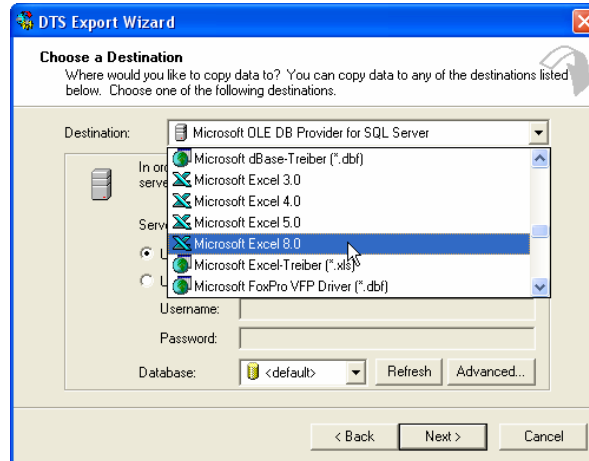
DTS Export Wizard

Choose a Destination
Where would you like to copy data to? You can copy data to any of the destinations listed below. Choose one of the following destinations.

Destination: Microsoft OLE DB Provider for SQL Server

Microsoft dBase-Treiber (*.dbf)
Microsoft Excel 3.0
Microsoft Excel 4.0
Microsoft Excel 5.0
Microsoft Excel 8.0
Microsoft Excel-Treiber (*.xls)
Microsoft FoxPro VFP Driver (*.dbf)

In ord
serve

Serve

U
U

Username:
Password:
Database: <default>
Refresh
Advanced...

< Back
Next >
Cancel